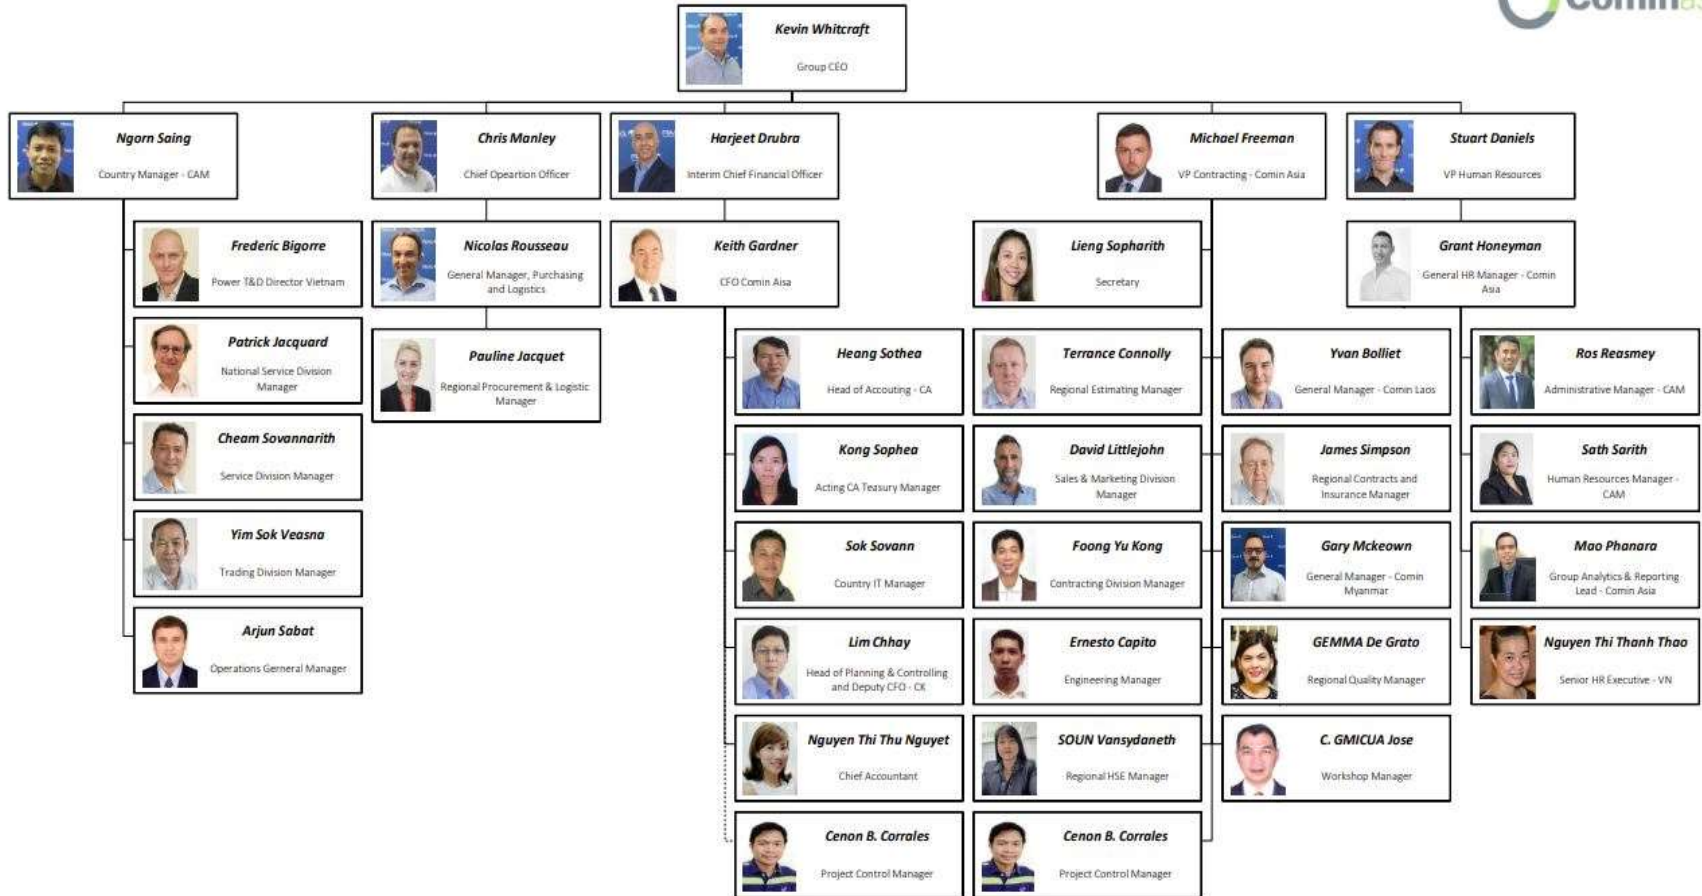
Comin

Kevin Whitcraft
Group CEO

Ngorn Saing
Country Manager - CAM

Chris Manley
Chief Opeartion Officer

Harjeet Drubra
Interim Chief Financial Officer

Michael Freeman
VP Contracting - Comin Asia

Stuart Daniels
VP Human Resources

Frederic Bigorre
Power T&D Director Vietnam

Patrick Jacquard
National Service Division Manager

Cheam Sovannarith
Service Division Manager

Yim Sok Veasna
Trading Division Manager

Arjun Sabat
Operations Gerneral Manager

Nicolas Rousseau
General Manager, Purchasing and Logistics

Pauline Jacquet
Regional Procurement & Logistic Manager

Keith Gardner
CFO Comin Aisa

Heang Sothea
Head of Accouting - CA

Kong Sophea
Acting CA Teasury Manager

Sok Sovann
Country IT Manager

Lim Chhay
Head of Planning & Controlling and Deputy CFO - CK

Nguyen Thi Thu Nguyet
Chief Accountant

Cenon B. Corrales
Project Control Manager

Lieng Sopharith
Secretary

Terrance Connolly
Regional Estimating Manager

David Littlejohn
Sales & Marketing Division Manager

Foong Yu Kong
Contracting Division Manager

Ernesto Capito
Engineering Manager

SOUN Vansydaneth
Regional HSE Manager

Cenon B. Corrales
Project Control Manager

Yvan Bolliet
General Manager - Comin Laos

James Simpson
Regional Contracts and Insurance Manager

Gary Mckeown
General Manager - Comin Myanmar

GEMMA De Grato
Regional Quality Manager

C. GMICUA Jose
Workshop Manager

Grant Honeyman
General HR Manager - Comin Asia

Ros Reasmey
Administrative Manager - CAM

Sath Sarith
Human Resources Manager - CAM

Mao Phanara
Group Analytics & Reporting Lead - Comin Asia

Nguyen Thi Thanh Thao
Senior HR Executive - VN